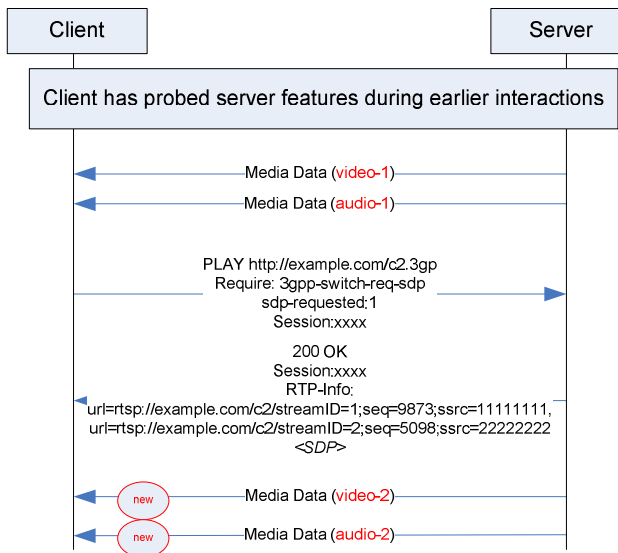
Client

Server

Client has probed server features during earlier interactions

Media Data (video-1)

Media Data (audio-1)

PLAY http://example.com/c2.3gp
Require: 3gpp-switch-req-sdp
sdp-requested:1
Session:xxxx

200 OK
Session:xxxx
RTP-Info:
url=rtsp://example.com/c2/streamID=1;seq=9873;ssrc=11111111,
url=rtsp://example.com/c2/streamID=2;seq=5098;ssrc=22222222
<SDP>

new

Media Data (video-2)

new

Media Data (audio-2)